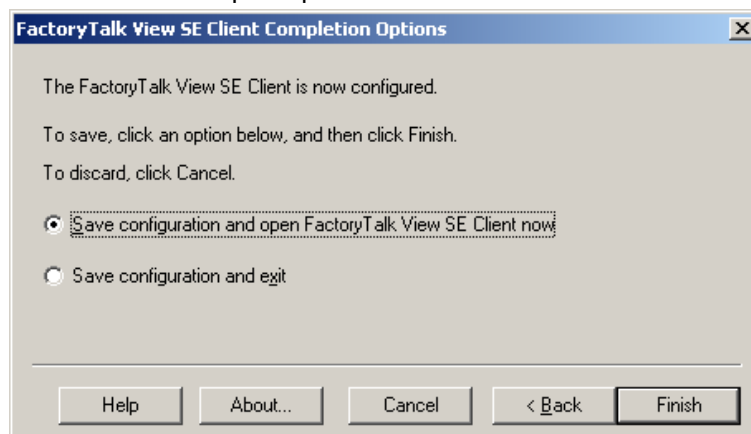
FactoryTalk View SE Client Completion Options

The FactoryTalk View SE Client is now configured.

To save, click an option below, and then click Finish.

To discard, click Cancel.

Save configuration and open FactoryTalk View SE Client now

Save configuration and exit

Help

About...

Cancel

< Back

Finish